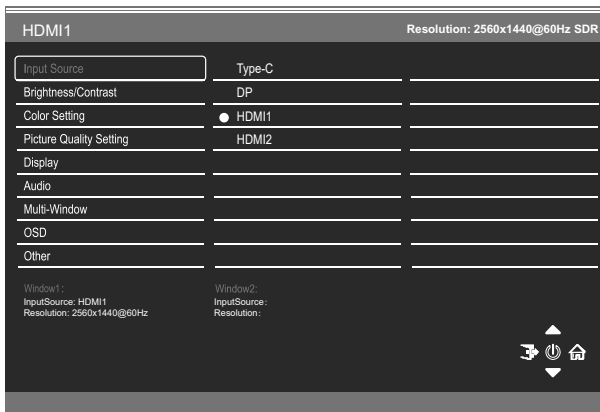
HDMI1

Resolution: 2560x1440@60Hz SDR

Input Source
Brightness/Contrast
Color Setting
Picture Quality Setting
Display
Audio
Multi-Window
OSD
Other

Type-C
DP
HDMI1
HDMI2

Window1:
InputSource: HDMI1
Resolution: 2560x1440@60Hz

Window2:
InputSource:
Resolution: